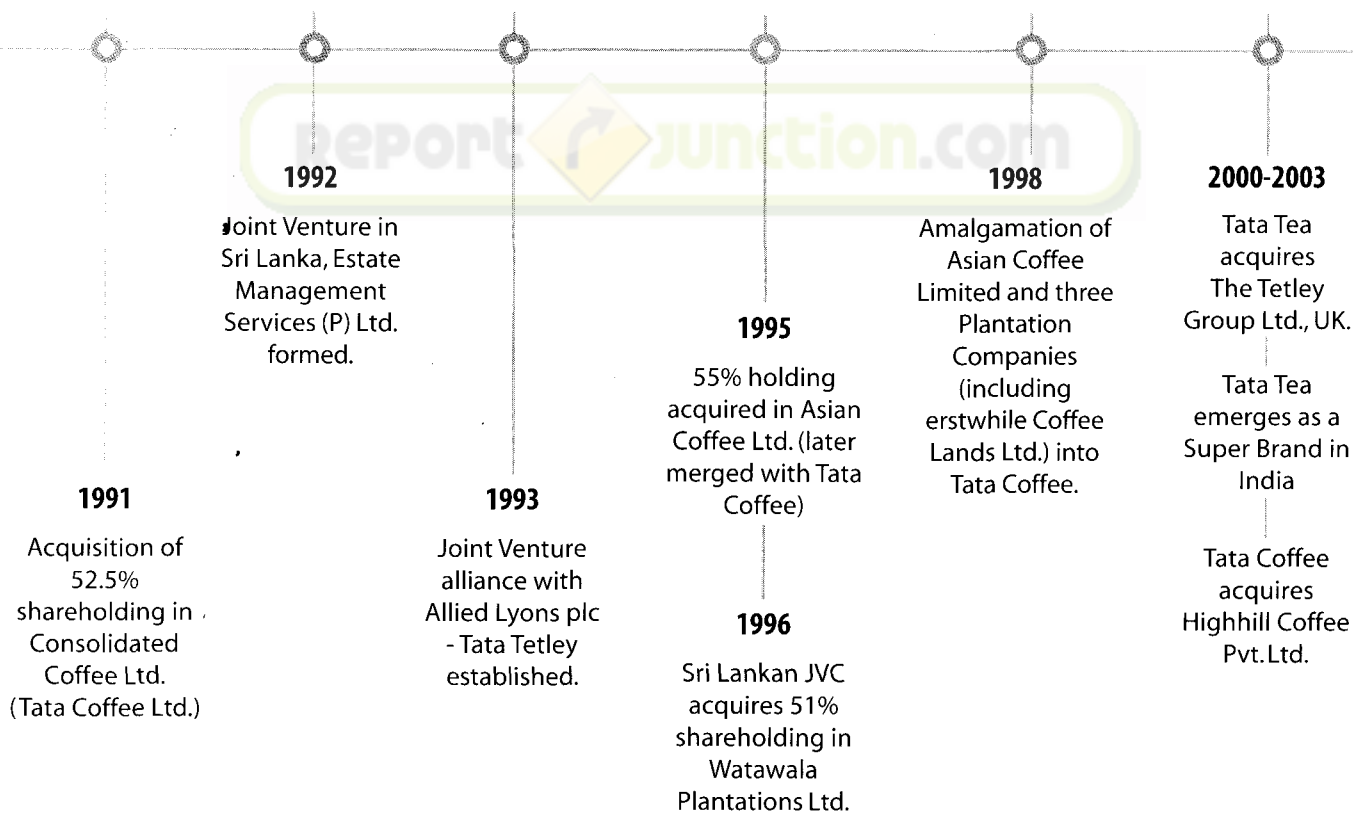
Report Junction.com

1992

Joint Venture in Sri Lanka, Estate Management Services (P) Ltd. formed.

1991

Acquisition of 52.5% shareholding in Consolidated Coffee Ltd. (Tata Coffee Ltd.)

1993

Joint Venture alliance with Allied Lyons plc - Tata Tetley established.

1995

55% holding acquired in Asian Coffee Ltd. (later merged with Tata Coffee)

1996

Sri Lankan JVC acquires 51% shareholding in Watawala Plantations Ltd.

1998

Amalgamation of Asian Coffee Limited and three Plantation Companies (including erstwhile Coffee Lands Ltd.) into Tata Coffee.

2000-2003

Tata Tea acquires The Tetley Group Ltd., UK.

Tata Tea emerges as a Super Brand in India

Tata Coffee acquires Highhill Coffee Pvt. Ltd.